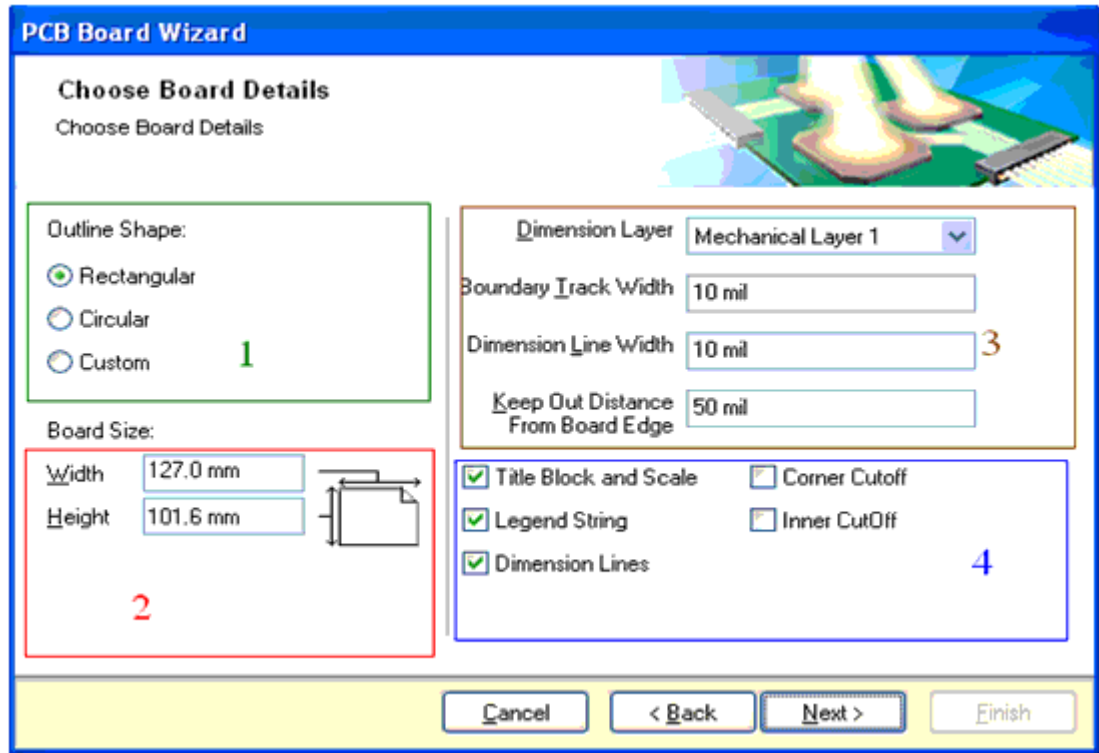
PCB Board Wizard

Choose Board Details

Choose Board Details

Outline Shape:

Rectangular

Circular

Custom

1

Board Size:

Width 127.0 mm

Height 101.6 mm

2

Dimension Layer Mechanical Layer 1

Boundary Track Width 10 mil

Dimension Line Width 10 mil

3

Keep Out Distance From Board Edge 50 mil

Title Block and Scale

Corner Cutoff

Legend String

Inner CutOff

Dimension Lines

4

Cancel

< Back

Next >

Finish